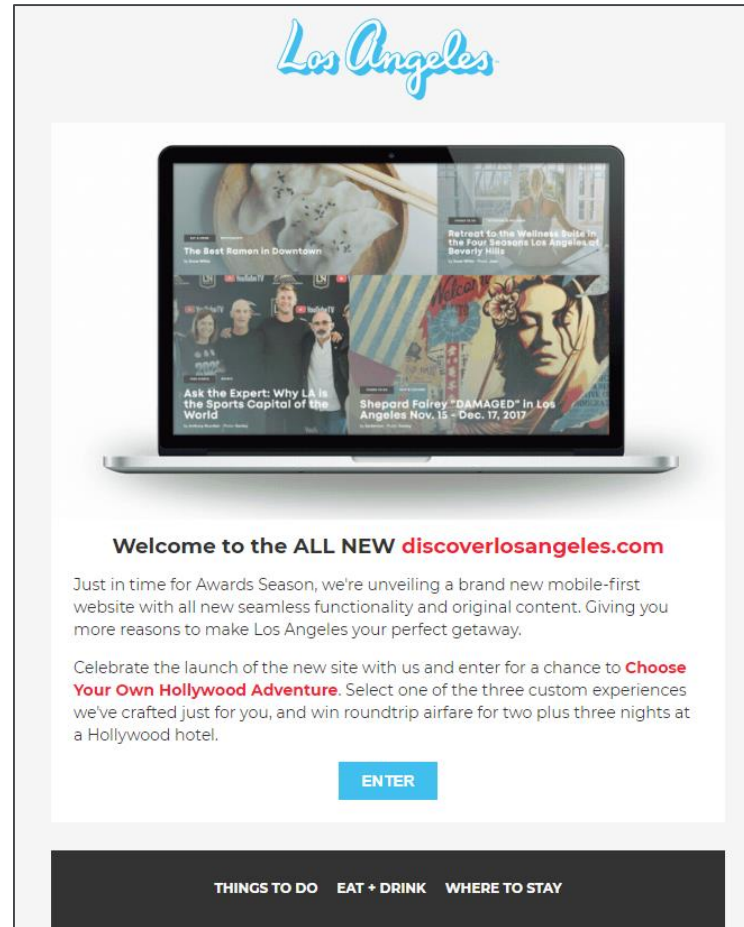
Los Angeles

The Best Ramen in Downtown

Retreat to the Wellness Suite in the Four Seasons Los Angeles at Beverly Hills

Ask the Expert: Why LA is the Sports Capital of the World

Shepard Fairey "DAMAGED" in Los Angeles Nov. 15 - Dec. 17, 2017

Welcome to the ALL NEW discoverlosangeles.com

Just in time for Awards Season, we're unveiling a brand new mobile-first website with all new seamless functionality and original content. Giving you more reasons to make Los Angeles your perfect getaway.

Celebrate the launch of the new site with us and enter for a chance to Choose Your Own Hollywood Adventure. Select one of the three custom experiences we've crafted just for you, and win roundtrip airfare for two plus three nights at a Hollywood hotel.

ENTER

THINGS TO DO EAT + DRINK WHERE TO STAY